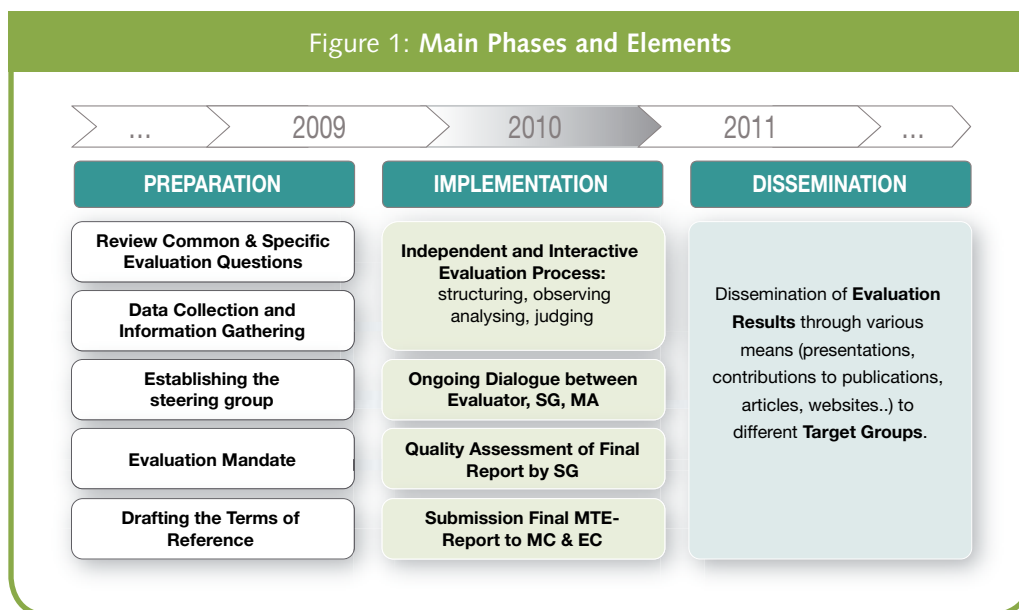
Figure 1: **Main Phases and Elements**

... 2009 2010 2011 ...

**PREPARATION**

**Review Common & Specific Evaluation Questions**

**Data Collection and Information Gathering**

**Establishing the steering group**

**Evaluation Mandate**

**Drafting the Terms of Reference**

**IMPLEMENTATION**

**Independent and Interactive Evaluation Process:** structuring, observing analysing, judging

**Ongoing Dialogue between Evaluator, SG, MA**

**Quality Assessment of Final Report by SG**

**Submission Final MTE-Report to MC & EC**

**DISSEMINATION**

Dissemination of **Evaluation Results** through various means (presentations, contributions to publications, articles, websites..) to different **Target Groups**.